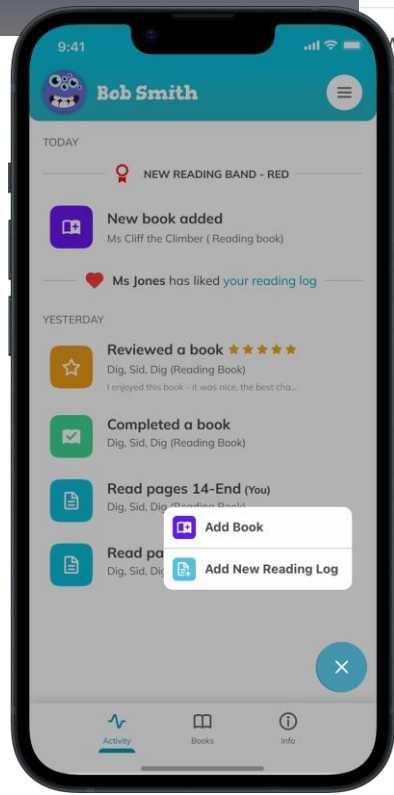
9:41

Bob Smith

TODAY

NEW READING BAND - RED

New book added
Ms Cliff the Climber ( Reading book)

Ms Jones has liked your reading log

YESTERDAY

Reviewed a book ★★★★★
Dig, Sid, Dig (Reading Book)
I enjoyed this book - it was nice. the best cha...

Completed a book
Dig, Sid, Dig (Reading Book)

Read pages 14-End (You)
Dig, Sid, Dig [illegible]

Read pa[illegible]
Dig, Sid, Dig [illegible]

Add Book

Add New Reading Log

Activity Books Info